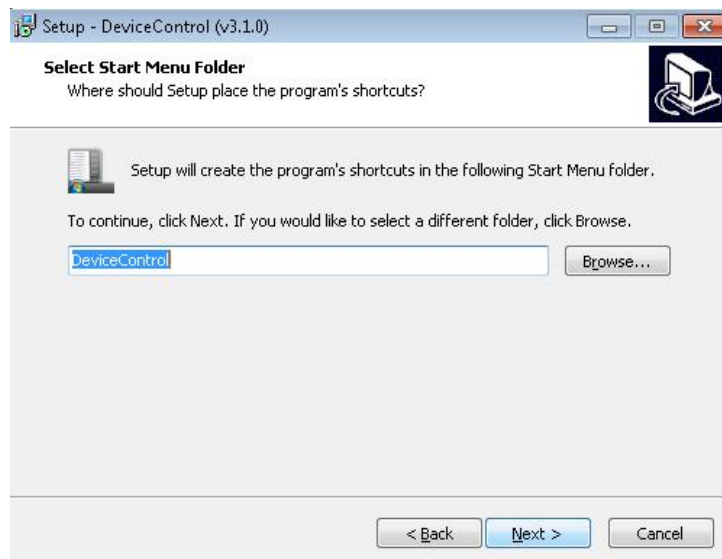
Setup - DeviceControl (v3.1.0)

Select Start Menu Folder
Where should Setup place the program's shortcuts?

Setup will create the program's shortcuts in the following Start Menu folder.

To continue, click Next. If you would like to select a different folder, click Browse.

DeviceControl

Browse...

< Back

Next >

Cancel